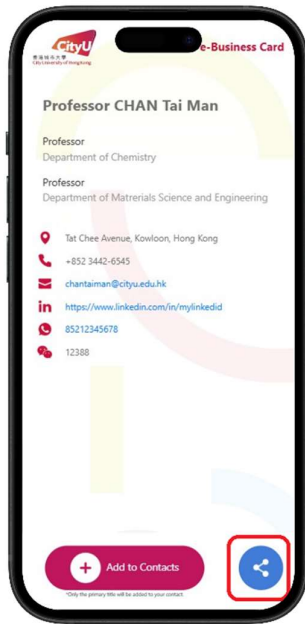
CityU
香港城市大學
City University of Hong Kong
e-Business Card

Professor CHAN Tai Man

Professor
Department of Chemistry

Professor
Department of Matrerials Science and Engineering

Tat Chee Avenue, Kowloon, Hong Kong

+852 3442-6545

chantaiman@cityu.edu.hk

https://www.linkedin.com/in/mylinkedid

85212345678

12388

Add to Contacts

*Only the primary title will be added to your contact